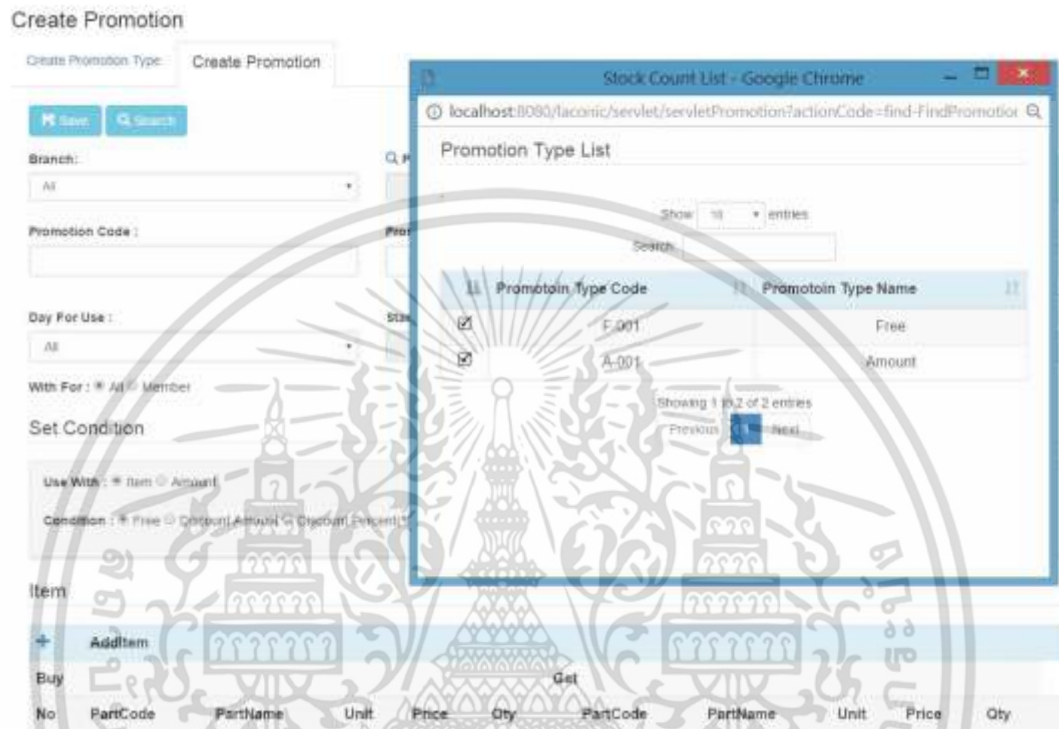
Create Promotion

Create Promotion Type Create Promotion

Save Search

Branch:

All

Promotion Code :

Day For Use :

All

With For : All Member

Set Condition

Use With : Item Amount

Condition : Free Discount Amount Discount Percent

Item

+ AddItem

Buy

Get

| No | PartCode | PartName | Unit | Price | Qty | PartCode | PartName | Unit | Price | Qty |
|---|---|---|---|---|---|---|---|---|---|---|

Stock Count List - Google Chrome

localhost:8080/laconic/servlet/servletPromotion?actionCode=find-FindPromotior

Promotion Type List

Show 10 entries

Search:

| | Promotoin Type Code | Promotoin Type Name |
|---|---|---|
| ☑ | F-001 | Free |
| ☑ | A-001 | Amount |

Showing 1 to 2 of 2 entries

Previous 1 Next